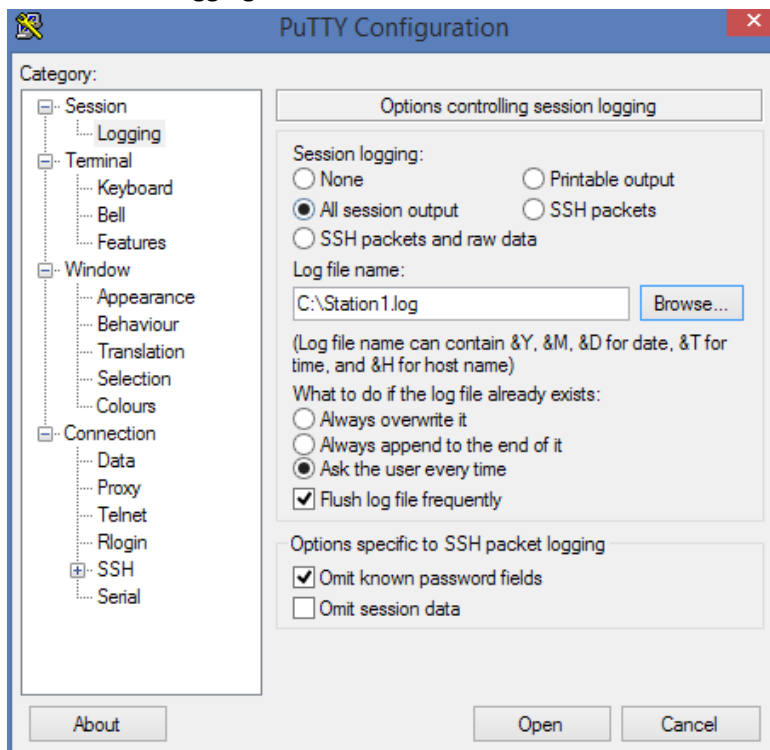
PuTTY Configuration

Category:

Session
Logging
Terminal
Keyboard
Bell
Features
Window
Appearance
Behaviour
Translation
Selection
Colours
Connection
Data
Proxy
Telnet
Rlogin
SSH
Serial

Options controlling session logging

Session logging:
None
Printable output
All session output
SSH packets
SSH packets and raw data

Log file name:
C:\Station1.log
Browse...

(Log file name can contain &Y, &M, &D for date, &T for time, and &H for host name)

What to do if the log file already exists:
Always overwrite it
Always append to the end of it
Ask the user every time
Flush log file frequently

Options specific to SSH packet logging
Omit known password fields
Omit session data

About
Open
Cancel